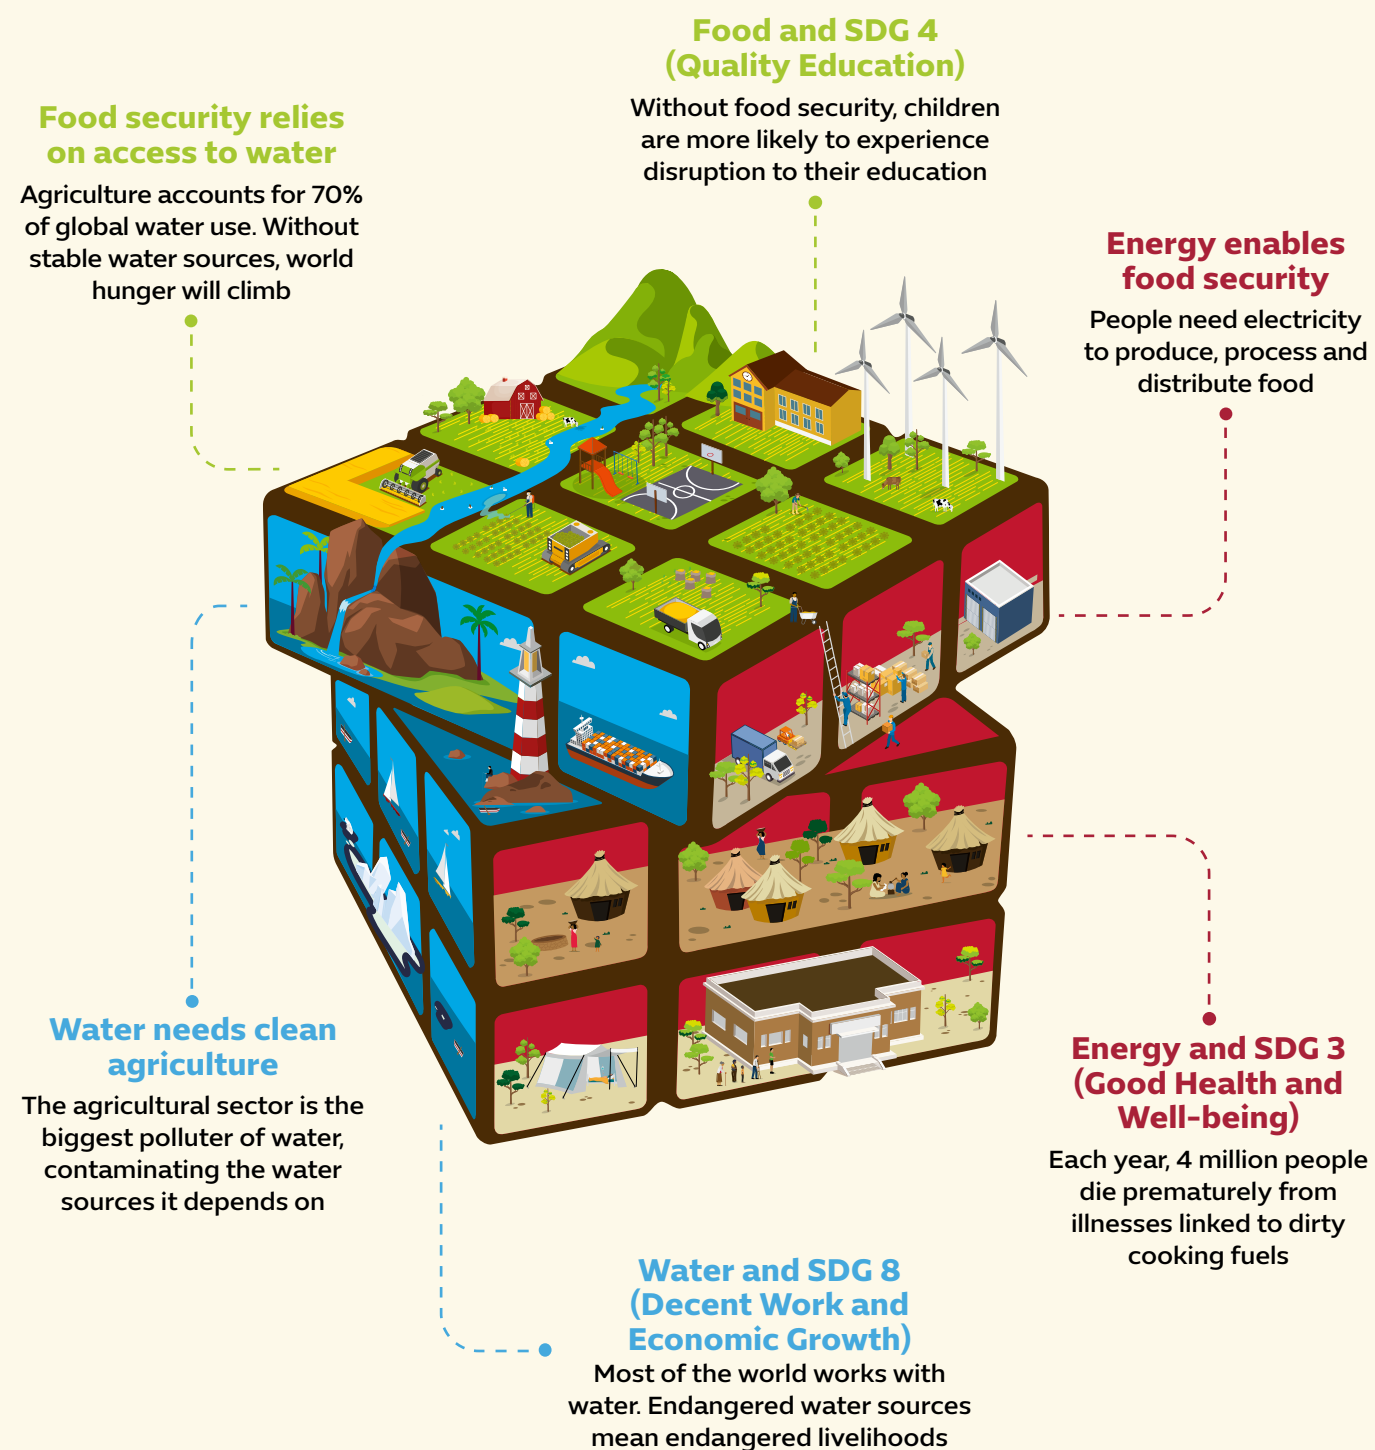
Food and SDG 4 (Quality Education)

Without food security, children are more likely to experience disruption to their education

Food security relies on access to water

Agriculture accounts for 70% of global water use. Without stable water sources, world hunger will climb

Energy enables food security

People need electricity to produce, process and distribute food

Water needs clean agriculture

The agricultural sector is the biggest polluter of water, contaminating the water sources it depends on

Energy and SDG 3 (Good Health and Well-being)

Each year, 4 million people die prematurely from illnesses linked to dirty cooking fuels

Water and SDG 8 (Decent Work and Economic Growth)

Most of the world works with water. Endangered water sources mean endangered livelihoods